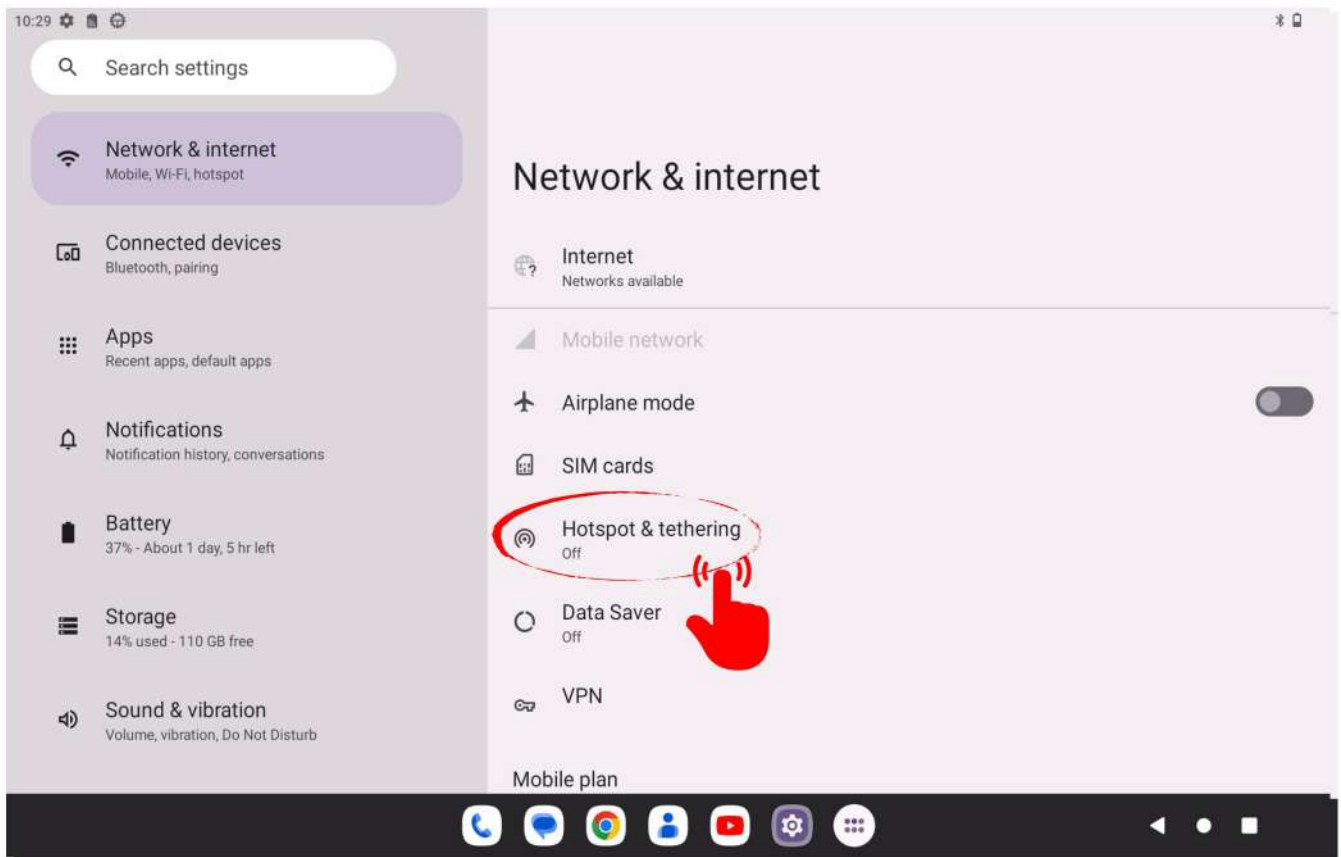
10:29

Search settings

Network & internet
Mobile, Wi-Fi, hotspot

Connected devices
Bluetooth, pairing

Apps
Recent apps, default apps

Notifications
Notification history, conversations

Battery
37% - About 1 day, 5 hr left

Storage
14% used - 110 GB free

Sound & vibration
Volume, vibration, Do Not Disturb

Network & internet

Internet
Networks available

Mobile network

Airplane mode

SIM cards

Hotspot & tethering
Off

Data Saver
Off

VPN

Mobile plan